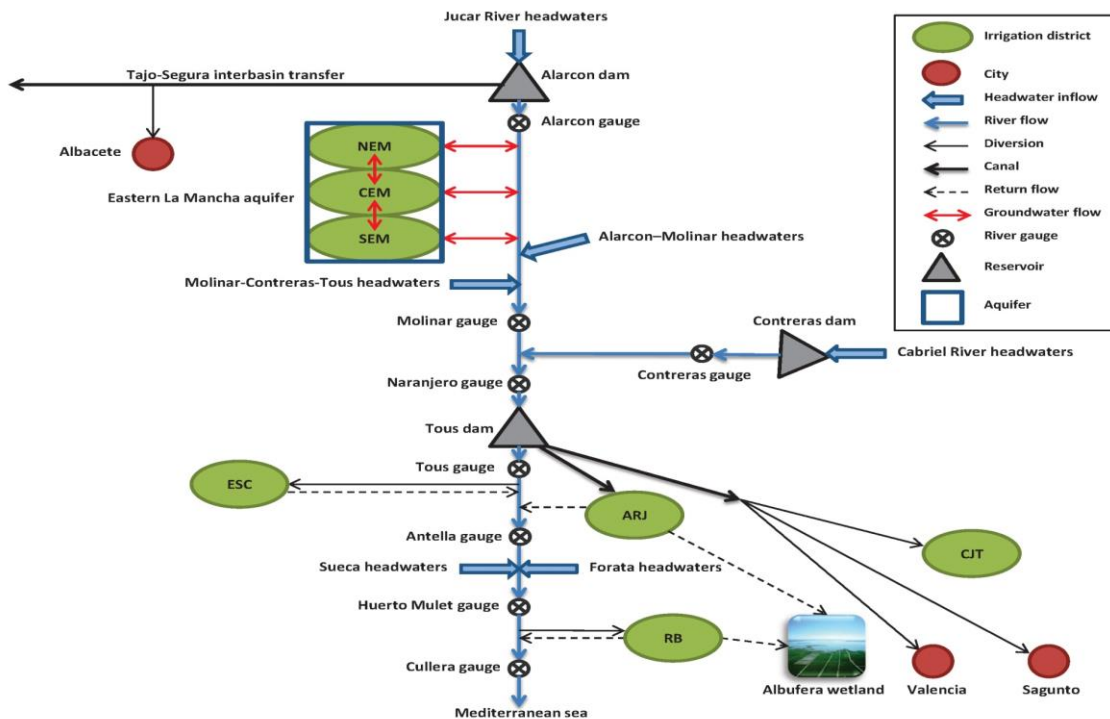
Jucar River headwaters

Tajo-Segura interbasin transfer

Alarcon dam

Alarcon gauge

Albacete

NEM

CEM

SEM

Eastern La Mancha aquifer

Alarcon–Molinar headwaters

Molinar-Contreras-Tous headwaters

Molinar gauge

Contreras dam

Cabriel River headwaters

Contreras gauge

Naranjero gauge

Tous dam

Tous gauge

ESC

ARJ

Antella gauge

CJT

Sueca headwaters

Forata headwaters

Huerto Mulet gauge

RB

Cullera gauge

Albufera wetland

Valencia

Sagunto

Mediterranean sea

Irrigation district

City

Headwater inflow

River flow

Diversion

Canal

Return flow

Groundwater flow

River gauge

Reservoir

Aquifer